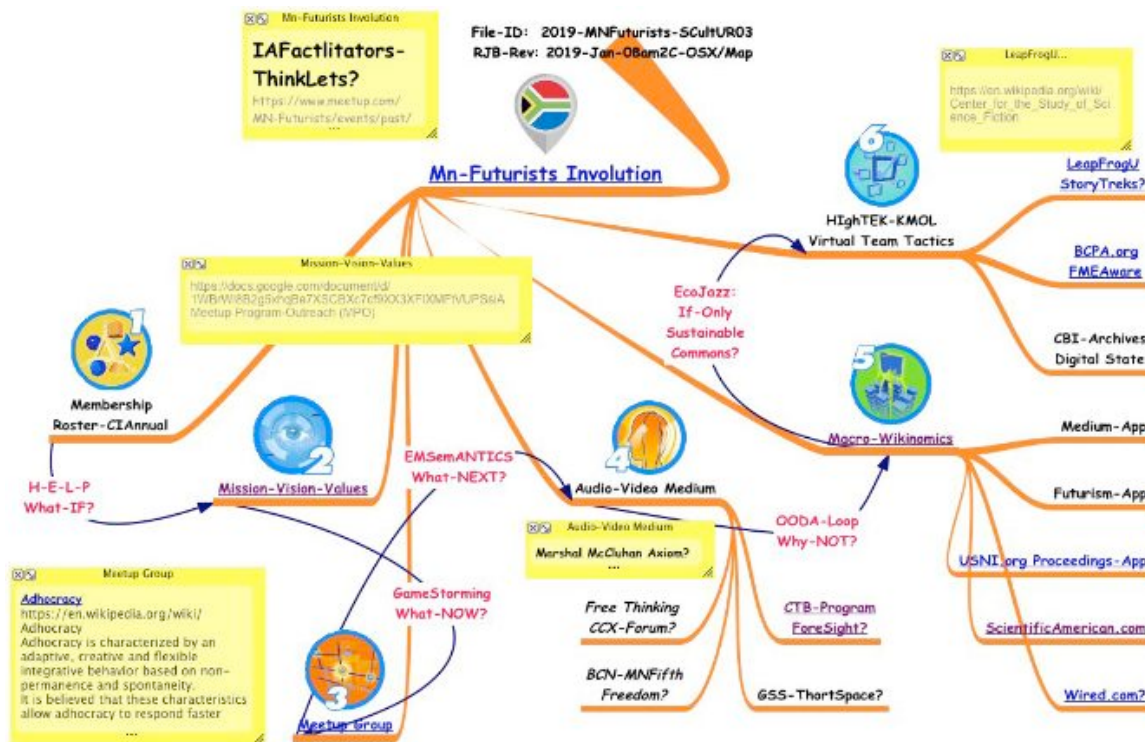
Mn-Futurists Involution

IAFactlitators-ThinkLets?

https://www.meetup.com/MN-Futurists/events/past/

...

File-ID: 2019-MNFuturists-SCultUR03
RJB-Rev: 2019-Jan-08am2C-OSX/Map

Mn-Futurists Involution

LeapFrogU...

https://en.wikipedia.org/wiki/Center_for_the_Study_of_Science_Fiction

LeapFrogU StoryTreks?

6

HIghTEK-KMOL
Virtual Team Tactics

BCPA.org FMEAware

Mission-Vision-Values

https://docs.google.com/document/d/1WB/Wi8B2g5xhqBe7XSCBXc7cf9XX3XFIXMFIVUPSsiA
Meetup Program-Outreach (MPO)

EcoJazz: If-Only Sustainable Commons?

CBI-Archives Digital State

1

Membership Roster-CIAnnual

2

Mission-Vision-Values

5

Macro-Wikinomics

Medium-App

H-E-L-P What-IF?

EMSemANTICS What-NEXT?

4

Audio-Video Medium

Futurism-App

Audio-Video Medium

Marshal McCluhan Axiom?

...

OODA-Loop Why-NOT?

Meetup Group

Adhocracy
https://en.wikipedia.org/wiki/Adhocracy
Adhocracy
Adhocracy is characterized by an adaptive, creative and flexible integrative behavior based on non-permanence and spontaneity.
It is believed that these characteristics allow adhocracy to respond faster
...

GameStorming What-NOW?

USNI.org Proceedings-App

Free Thinking CCX-Forum?

CTB-Program ForeSight?

ScientificAmerican.com

3

Meetup Group

BCN-MNFifth Freedom?

GSS-ThortSpace?

Wired.com?